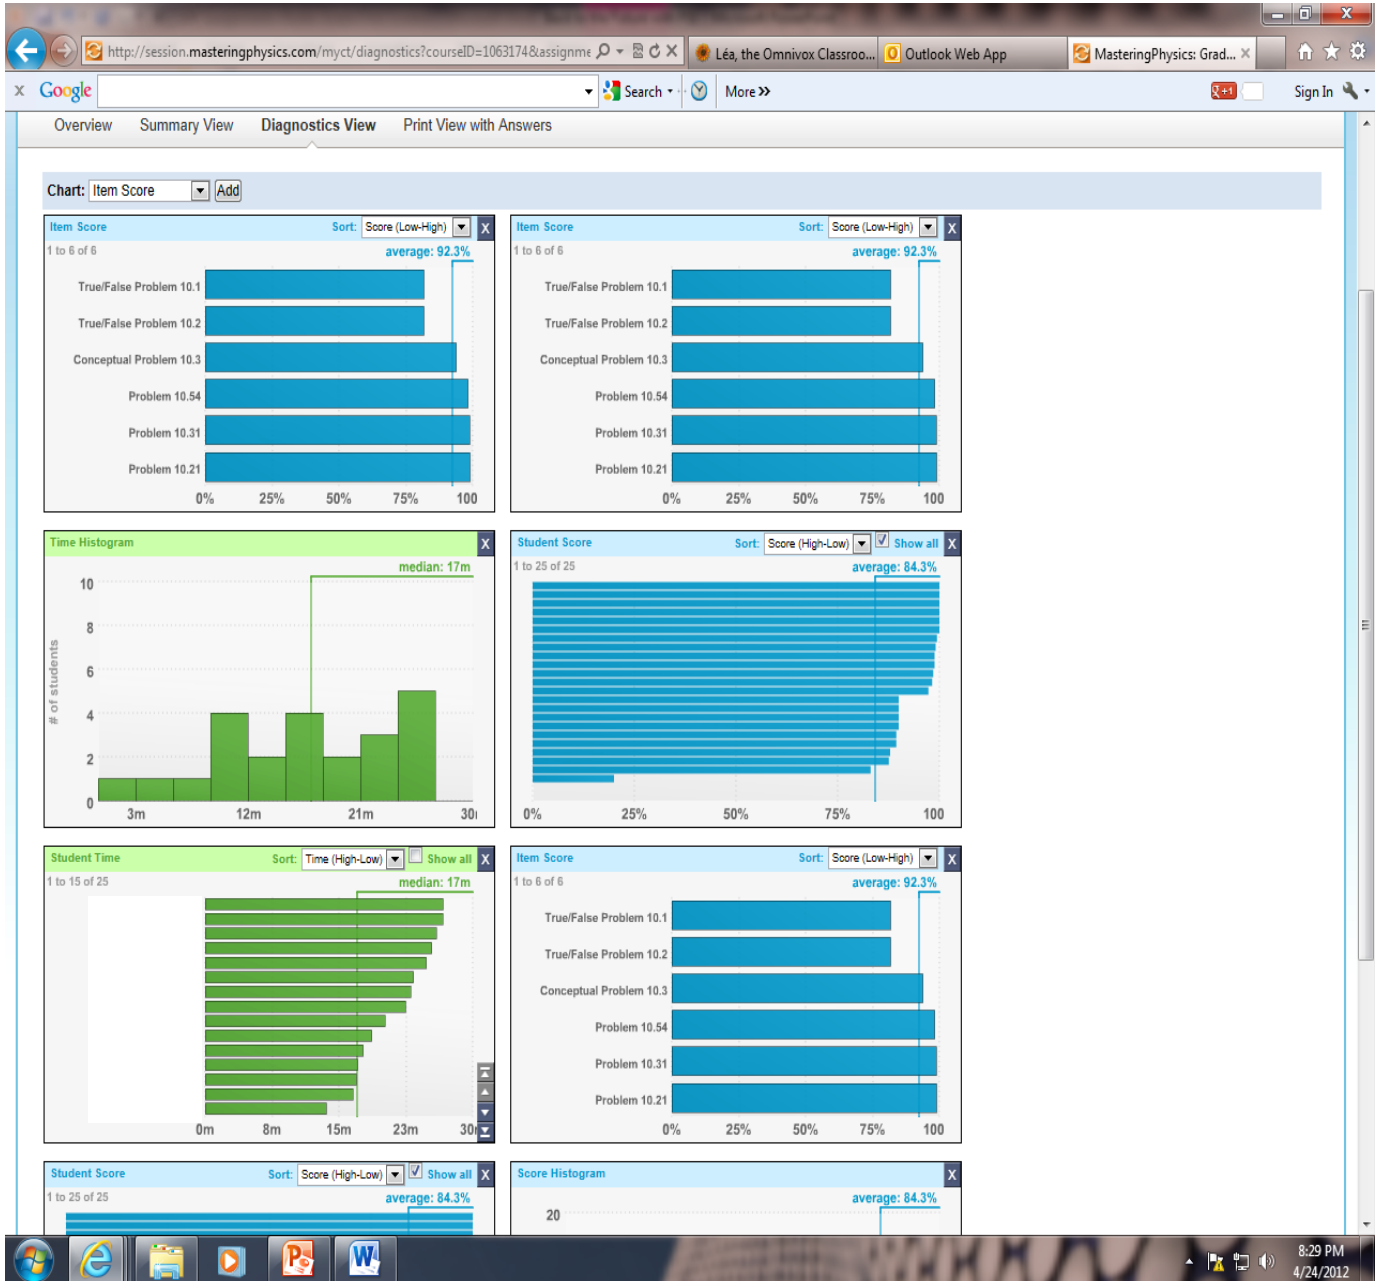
http://session.masteringphysics.com/myct/diagnostics?courseID=1063174&assignme

Léa, the Omnivox Classroo...

Outlook Web App

MasteringPhysics: Grad...

Google

Search

More »

Sign In

Overview Summary View Diagnostics View Print View with Answers

Chart: Item Score Add

Item Score Sort: Score (Low-High) X
1 to 6 of 6 average: 92.3%
True/False Problem 10.1
True/False Problem 10.2
Conceptual Problem 10.3
Problem 10.54
Problem 10.31
Problem 10.21
0% 25% 50% 75% 100

Item Score Sort: Score (Low-High) X
1 to 6 of 6 average: 92.3%
True/False Problem 10.1
True/False Problem 10.2
Conceptual Problem 10.3
Problem 10.54
Problem 10.31
Problem 10.21
0% 25% 50% 75% 100

Time Histogram X
median: 17m
10
8
6
4
2
0
# of students
3m 12m 21m 30

Student Score Sort: Score (High-Low) Show all X
1 to 25 of 25 average: 84.3%
0% 25% 50% 75% 100

Student Time Sort: Time (High-Low) Show all X
1 to 15 of 25 median: 17m
0m 8m 15m 23m 30

Item Score Sort: Score (Low-High) X
1 to 6 of 6 average: 92.3%
True/False Problem 10.1
True/False Problem 10.2
Conceptual Problem 10.3
Problem 10.54
Problem 10.31
Problem 10.21
0% 25% 50% 75% 100

Student Score Sort: Score (High-Low) Show all X
1 to 25 of 25 average: 84.3%

Score Histogram X
average: 84.3%
20

8:29 PM
4/24/2012